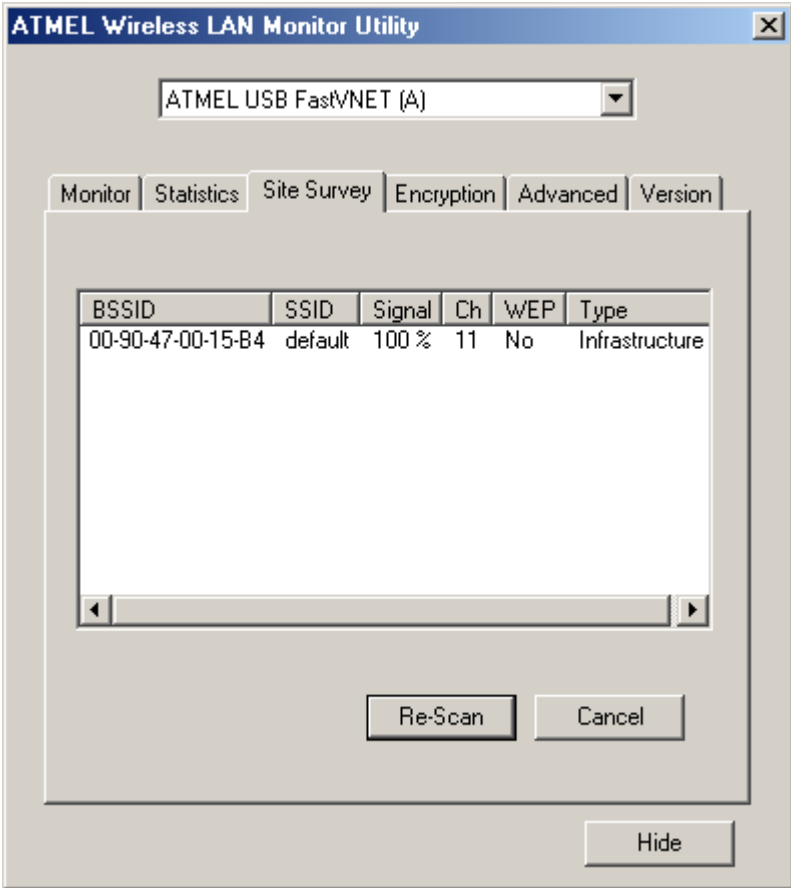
ATMEL Wireless LAN Monitor Utility

ATMEL USB FastVNET (A)

Monitor | Statistics | Site Survey | Encryption | Advanced | Version

| BSSID | SSID | Signal | Ch | WEP | Type |
|---|---|---|---|---|---|
| 00-90-47-00-15-B4 | default | 100 % | 11 | No | Infrastructure |

Re-Scan

Cancel

Hide